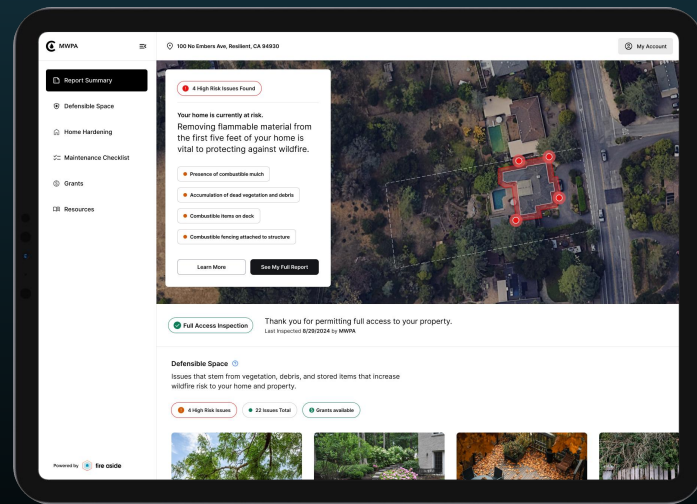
MWPA

100 No Embers Ave, Resilient, CA 94930

My Account

Report Summary

Defensible Space

Home Hardening

Maintenance Checklist

Grants

Resources

4 High Risk Issues Found

Your home is currently at risk.

Removing flammable material from the first five feet of your home is vital to protecting against wildfire.

Presence of combustible mulch

Accumulation of dead vegetation and debris

Combustible items on deck

Combustible fencing attached to structure

Learn More

See My Full Report

Full Access Inspection

Thank you for permitting full access to your property.

Last Inspected 8/20/2024 by MWPA

Defensible Space

Issues that stem from vegetation, debris, and stored items that increase wildfire risk to your home and property.

4 High Risk Issues

22 Issues Total

3 Grants available

Powered by fire aside